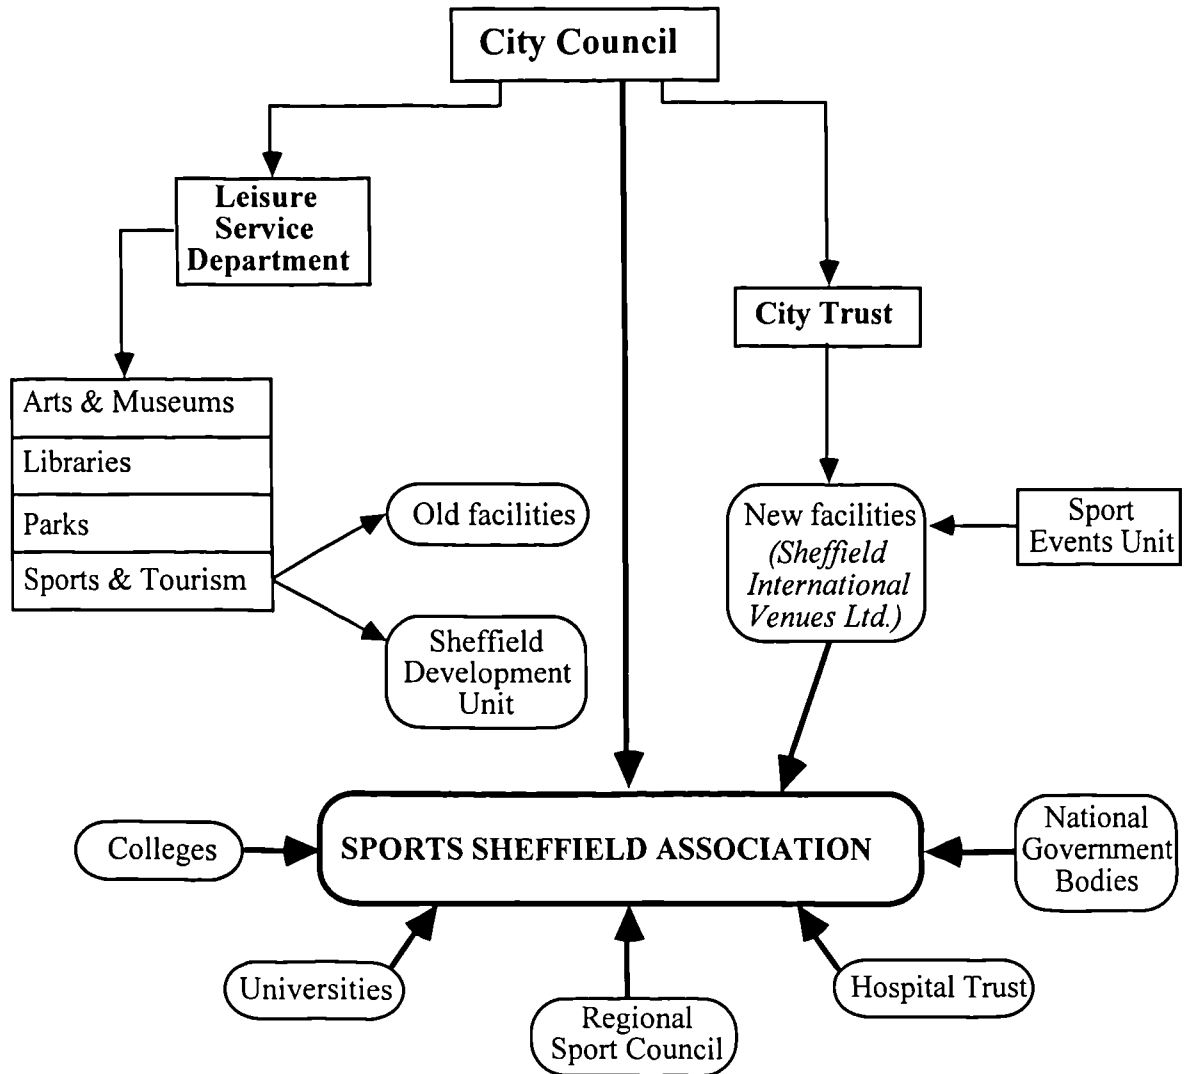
City Council

Leisure Service Department

City Trust

Arts & Museums

Libraries

Parks

Sports & Tourism

Old facilities

Sheffield Development Unit

New facilities
*(Sheffield International Venues Ltd.)*

Sport Events Unit

Colleges

SPORTS SHEFFIELD ASSOCIATION

National Government Bodies

Universities

Regional Sport Council

Hospital Trust